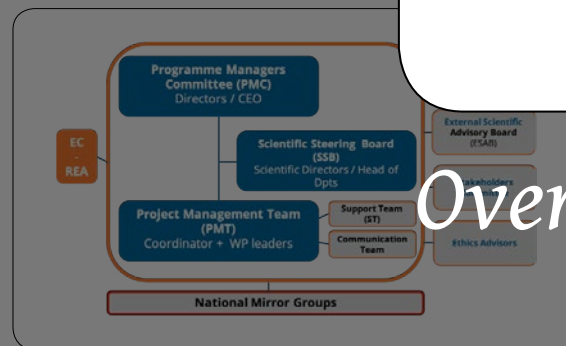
Programme Managers Committee (PMC)
Directors / CEO

EC
-
REA

Scientific Steering Board (SSB)
Scientific Directors / Head of Dpts

External Scientific Advisory Board (ESAB)

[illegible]takeholders

Over

Project Management Team (PMT)
Coordinator + WP leaders

Support Team (ST)

Communication Team

Ethics Advisors

National Mirror Groups